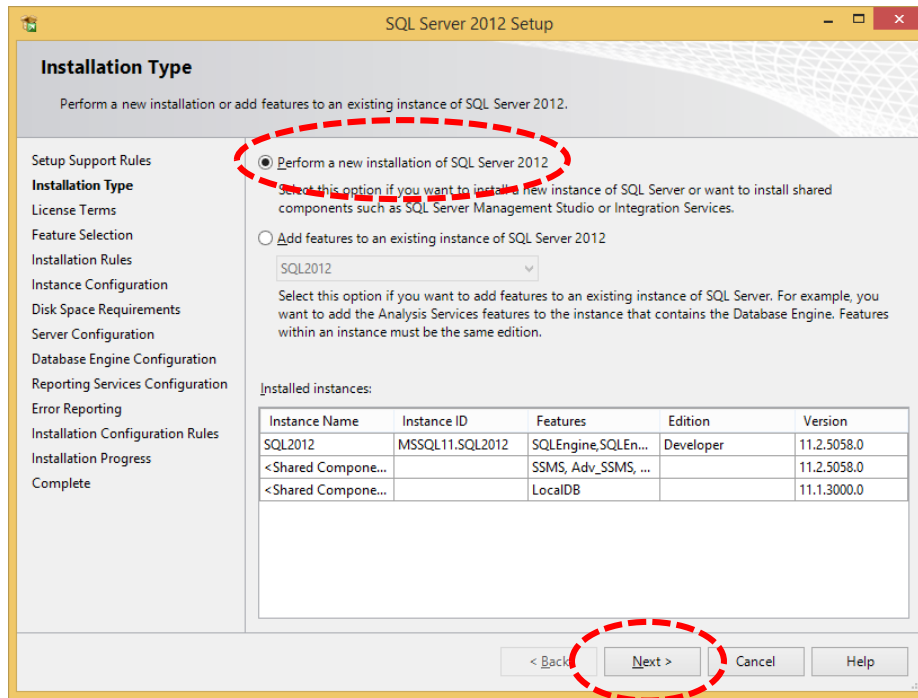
SQL Server 2012 Setup

Installation Type

Perform a new installation or add features to an existing instance of SQL Server 2012.

Setup Support Rules
Installation Type
License Terms
Feature Selection
Installation Rules
Instance Configuration
Disk Space Requirements
Server Configuration
Database Engine Configuration
Reporting Services Configuration
Error Reporting
Installation Configuration Rules
Installation Progress
Complete

Perform a new installation of SQL Server 2012

Select this option if you want to install a new instance of SQL Server or want to install shared components such as SQL Server Management Studio or Integration Services.

Add features to an existing instance of SQL Server 2012

SQL2012

Select this option if you want to add features to an existing instance of SQL Server. For example, you want to add the Analysis Services features to the instance that contains the Database Engine. Features within an instance must be the same edition.

Installed instances:

| Instance Name | Instance ID | Features | Edition | Version |
|---|---|---|---|---|
| SQL2012 | MSSQL11.SQL2012 | SQLEngine,SQLEn... | Developer | 11.2.5058.0 |
| <Shared Compone... | | SSMS, Adv_SSMS, ... | | 11.2.5058.0 |
| <Shared Compone... | | LocalDB | | 11.1.3000.0 |

< Back
Next >
Cancel
Help